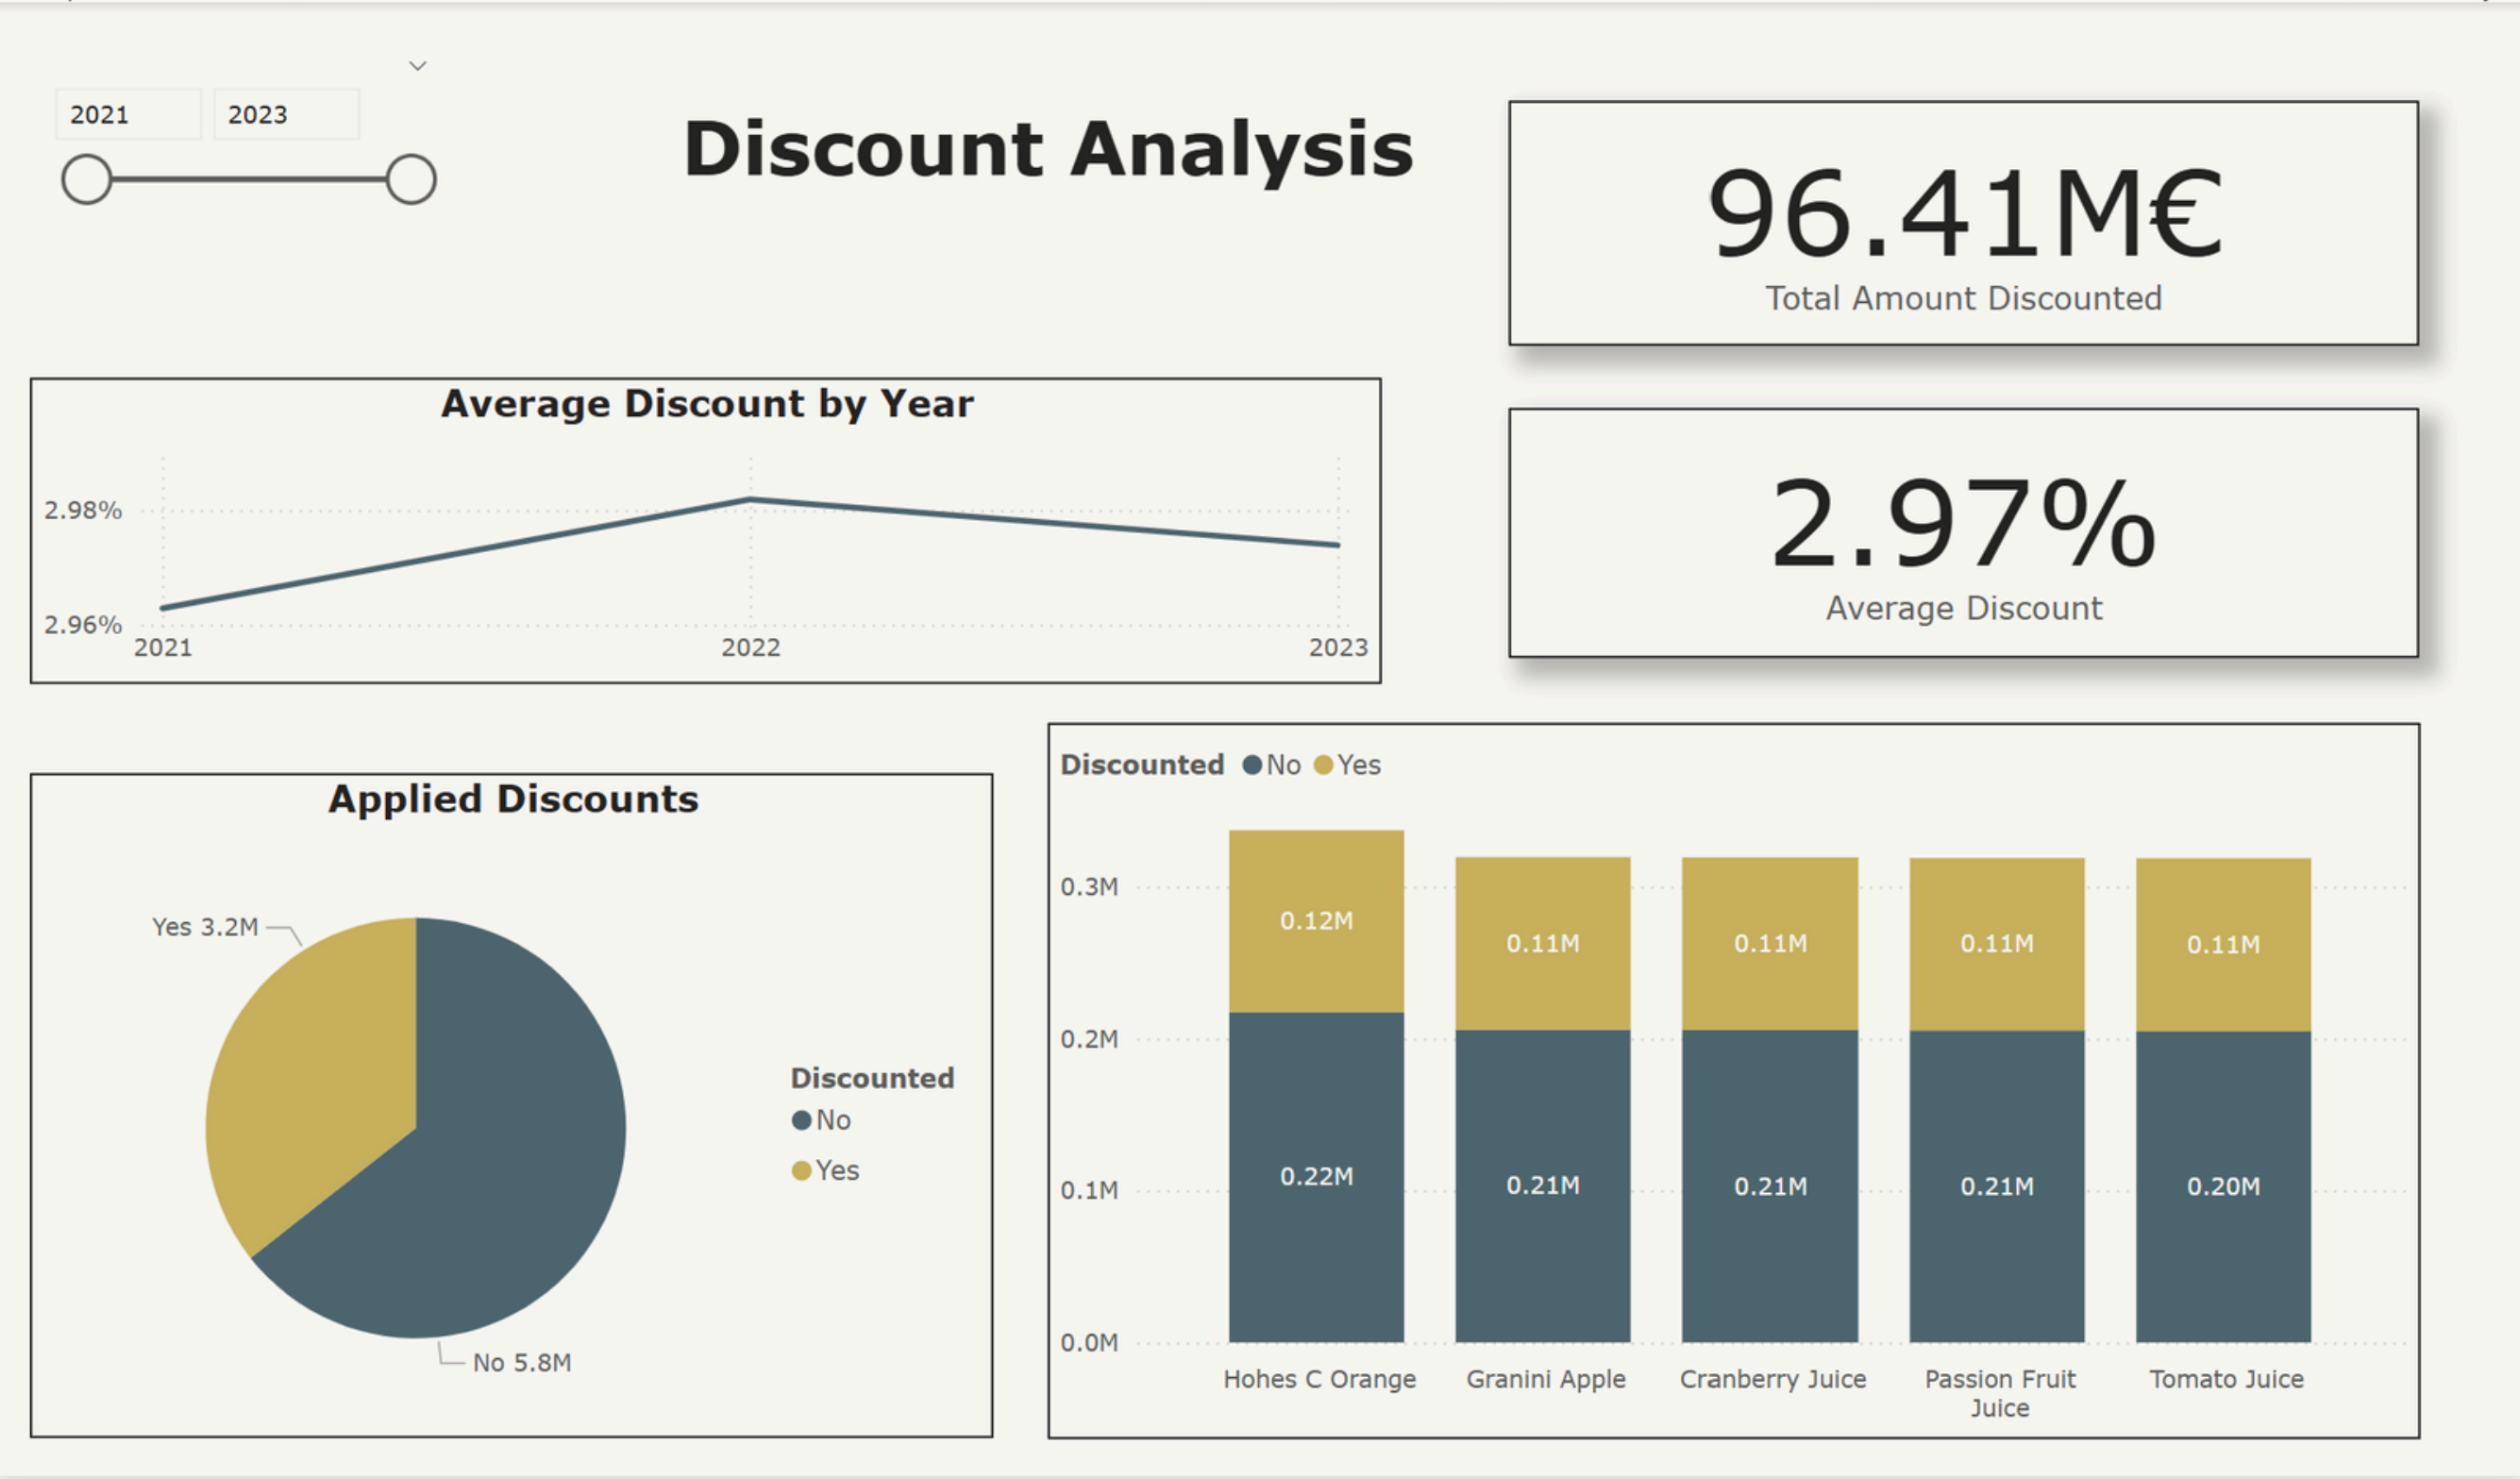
2021 2023

Discount Analysis

96.41M€
Total Amount Discounted

Average Discount by Year

2.98%
2.96%
2021
2022
2023

2.97%
Average Discount

Applied Discounts

Yes 3.2M
No 5.8M

Discounted
No
Yes

Discounted No Yes

| | Hohes C Orange | Granini Apple | Cranberry Juice | Passion Fruit Juice | Tomato Juice |
|---|---|---|---|---|---|
| Yes | 0.12M | 0.11M | 0.11M | 0.11M | 0.11M |
| No | 0.22M | 0.21M | 0.21M | 0.21M | 0.20M |

0.3M
0.2M
0.1M
0.0M